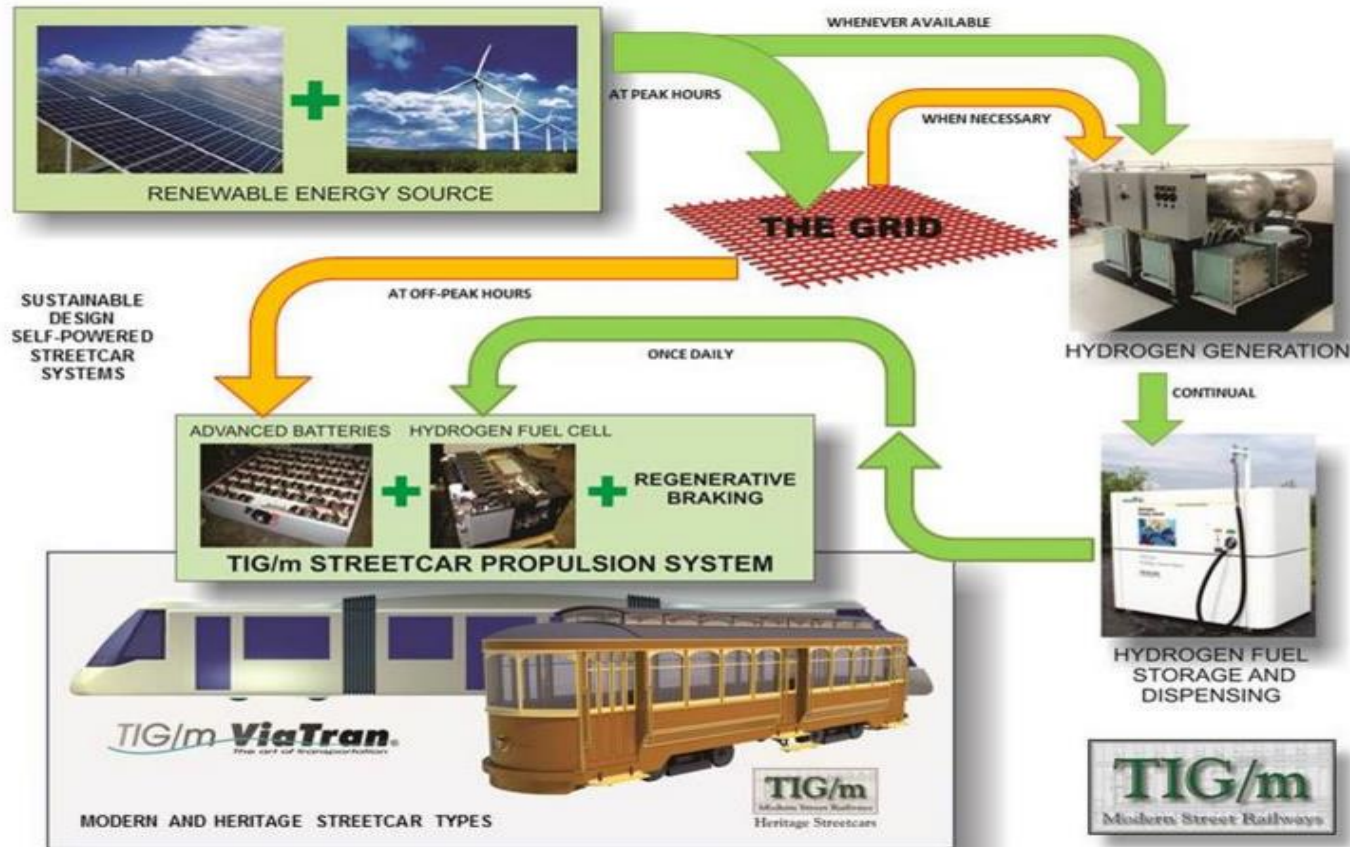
RENEWABLE ENERGY SOURCE

AT PEAK HOURS

WHENEVER AVAILABLE

WHEN NECESSARY

THE GRID

HYDROGEN GENERATION

SUSTAINABLE DESIGN SELF-POWERED STREETCAR SYSTEMS

AT OFF-PEAK HOURS

ONCE DAILY

CONTINUAL

ADVANCED BATTERIES

HYDROGEN FUEL CELL

REGENERATIVE BRAKING

TIG/m STREETCAR PROPULSION SYSTEM

HYDROGEN FUEL STORAGE AND DISPENSING

TIG/m ViaTran.
The art of transportation

TIG/m
Modern Street Railways
Heritage Streetcars

MODERN AND HERITAGE STREETCAR TYPES

TIG/m
Modern Street Railways